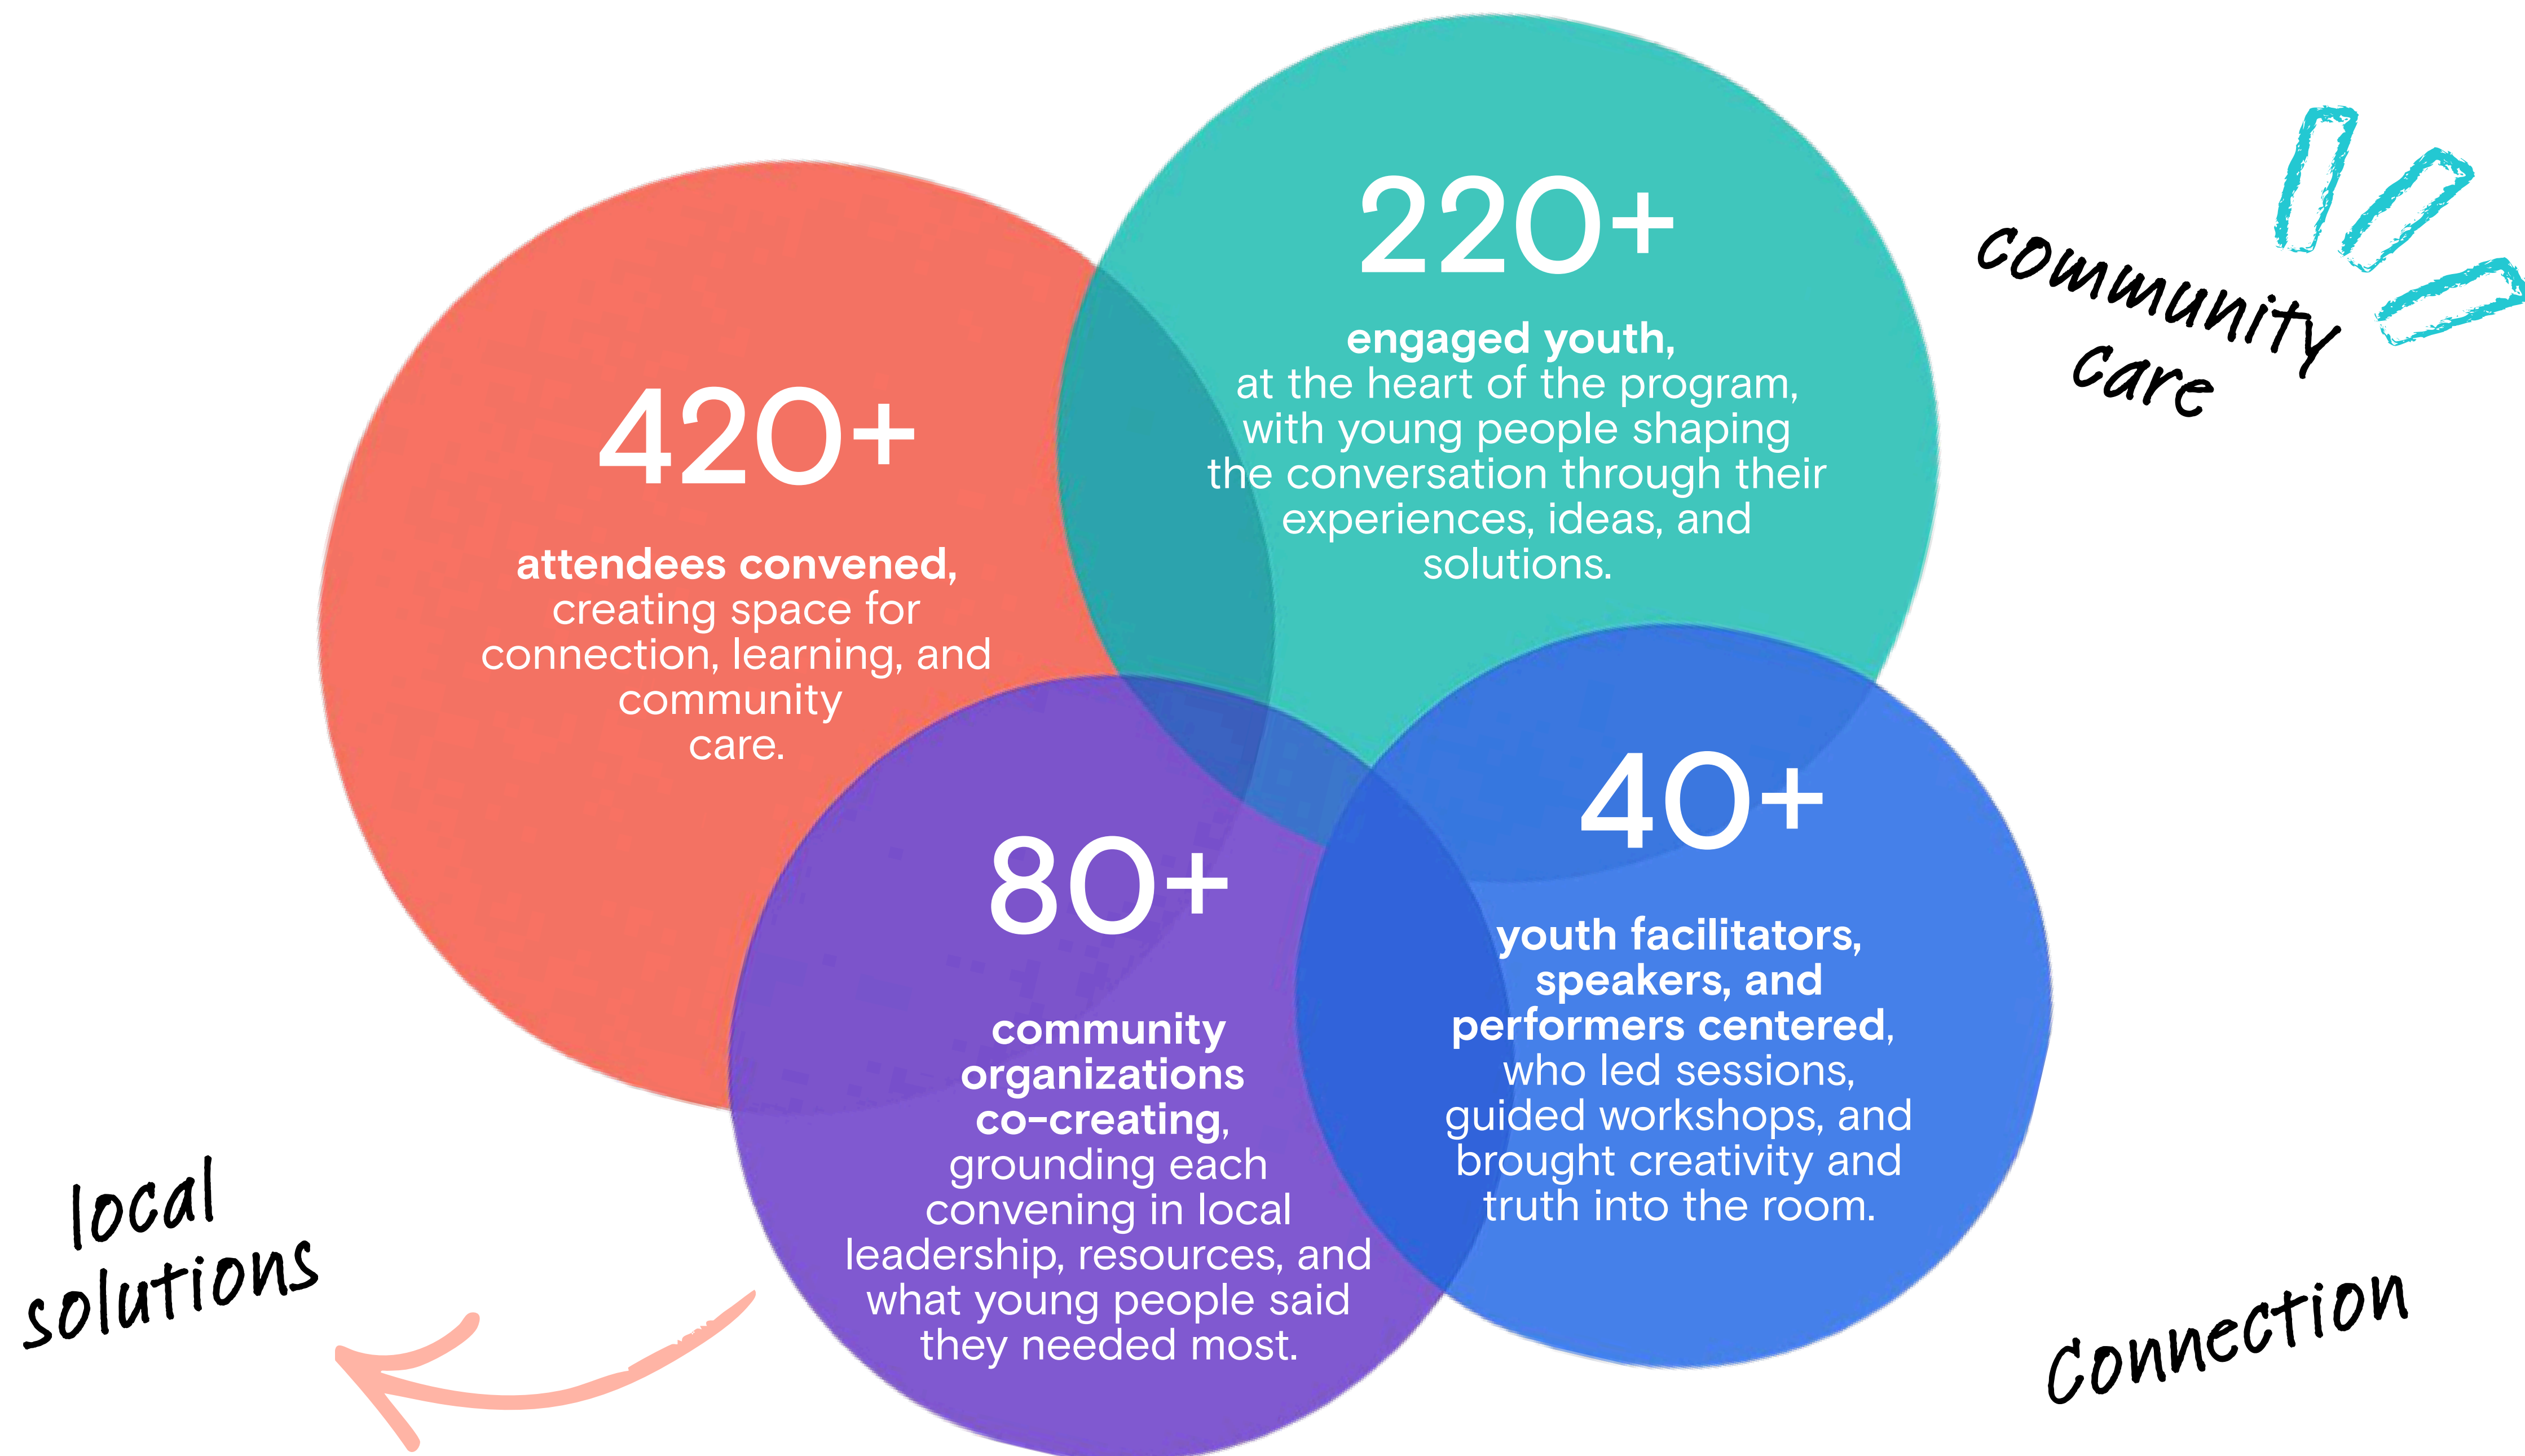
420+

**attendees convened,** creating space for connection, learning, and community care.

220+

**engaged youth,** at the heart of the program, with young people shaping the conversation through their experiences, ideas, and solutions.

community care

80+

**community organizations co-creating**, grounding each convening in local leadership, resources, and what young people said they needed most.

40+

**youth facilitators, speakers, and performers centered**, who led sessions, guided workshops, and brought creativity and truth into the room.

local solutions

connection